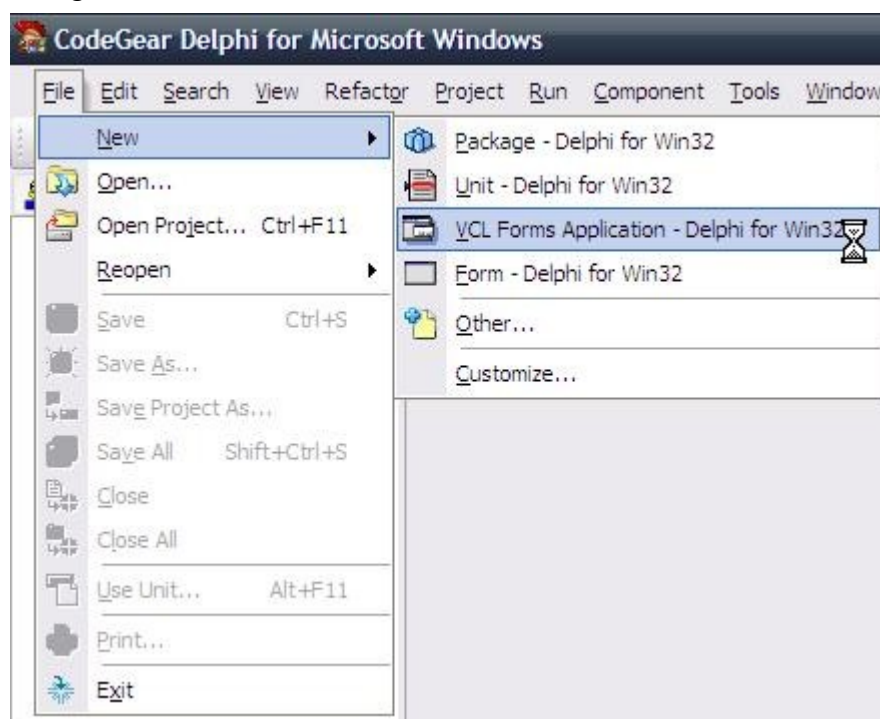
CodeGear Delphi for Microsoft Windows

File Edit Search View Refactor Project Run Component Tools Window

New
Open...
Open Project... Ctrl+F11
Reopen
Save Ctrl+S
Save As...
Save Project As...
Save All Shift+Ctrl+S
Close
Close All
Use Unit... Alt+F11
Print...
Exit

Package - Delphi for Win32
Unit - Delphi for Win32
VCL Forms Application - Delphi for Win32
Form - Delphi for Win32
Other...
Customize...